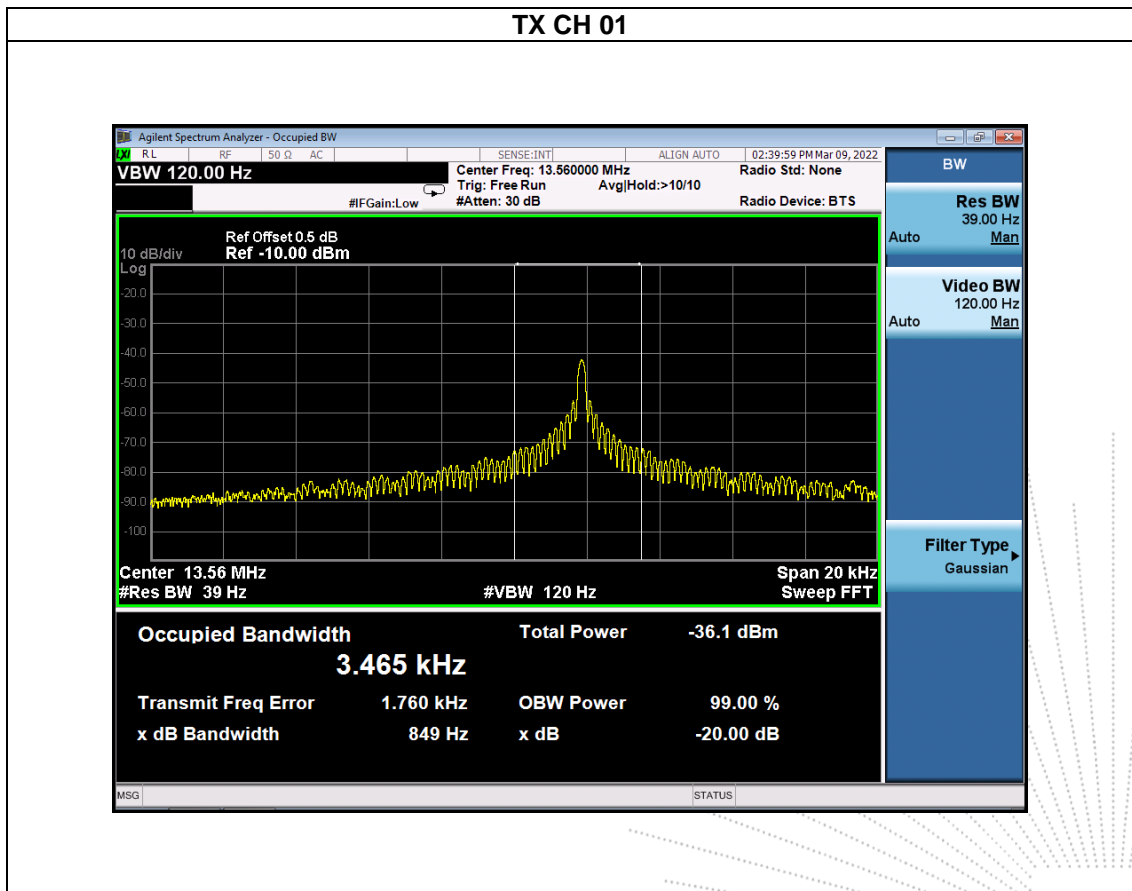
TX CH 01

Agilent Spectrum Analyzer - Occupied BW

RL RF 50 Ω AC SENSE:INT ALIGN AUTO 02:39:59 PM Mar 09, 2022

VBW 120.00 Hz

Center Freq: 13.560000 MHz
Trig: Free Run Avg|Hold:>10/10
#IFGain:Low #Atten: 30 dB

Radio Std: None

Radio Device: BTS

BW

Res BW
39.00 Hz
Auto Man

Video BW
120.00 Hz
Auto Man

Filter Type
Gaussian

Ref Offset 0.5 dB
10 dB/div Ref -10.00 dBm
Log
-20.0
-30.0
-40.0
-50.0
-60.0
-70.0
-80.0
-90.0
-100

Center 13.56 MHz
#Res BW 39 Hz
#VBW 120 Hz
Span 20 kHz
Sweep FFT

Occupied Bandwidth
3.465 kHz

Total Power -36.1 dBm

Transmit Freq Error 1.760 kHz
OBW Power 99.00 %
x dB Bandwidth 849 Hz
x dB -20.00 dB

MSG STATUS